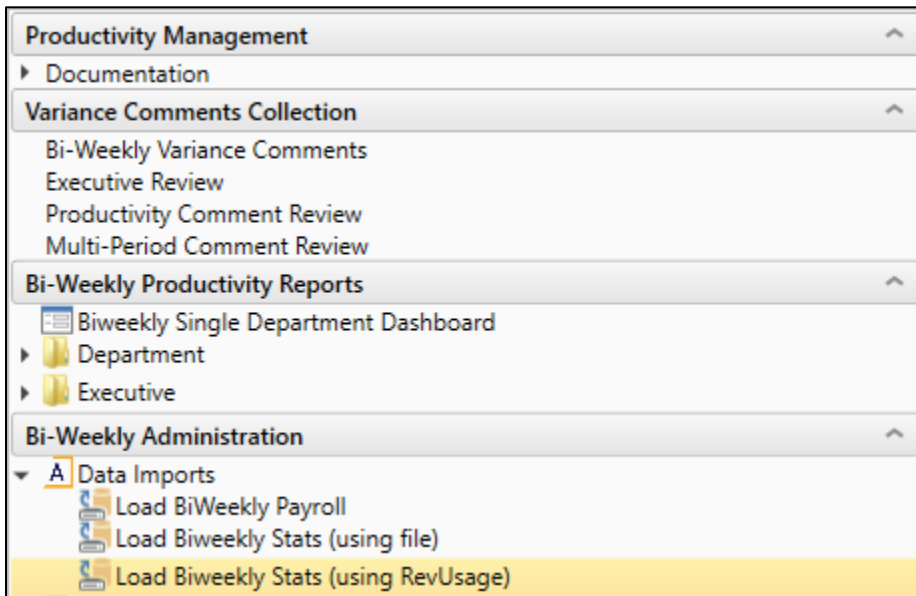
Productivity Management

Documentation

Variance Comments Collection

Bi-Weekly Variance Comments

Executive Review

Productivity Comment Review

Multi-Period Comment Review

Bi-Weekly Productivity Reports

Biweekly Single Department Dashboard

Department

Executive

Bi-Weekly Administration

A Data Imports

Load BiWeekly Payroll

Load Biweekly Stats (using file)

Load Biweekly Stats (using RevUsage)